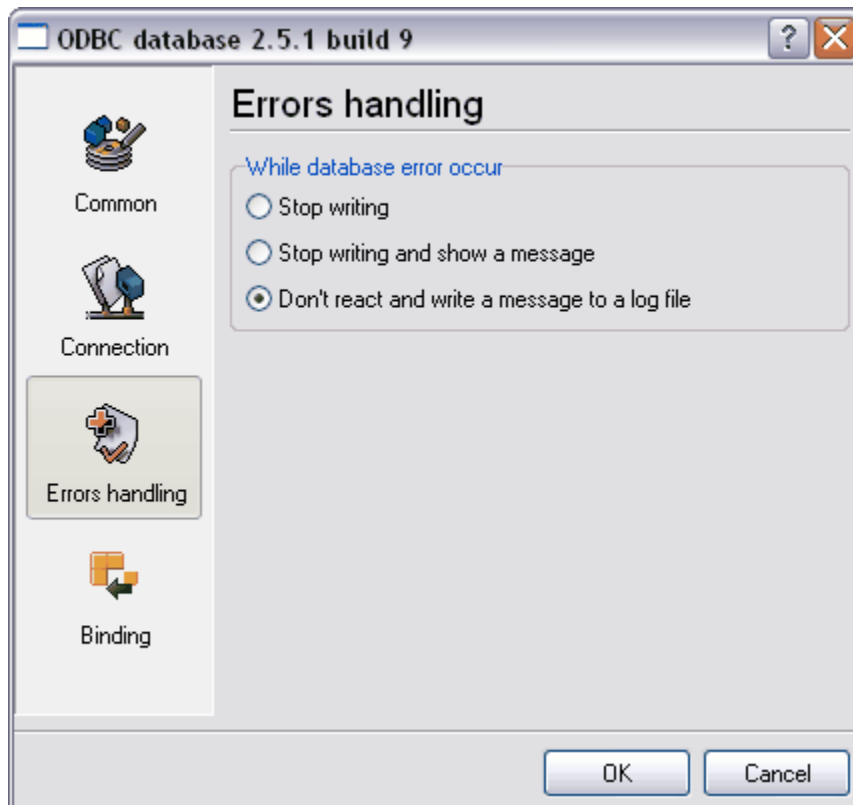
ODBC database 2.5.1 build 9

?

Common

Connection

Errors handling

Binding

Errors handling

While database error occur

Stop writing

Stop writing and show a message

Don't react and write a message to a log file

OK

Cancel